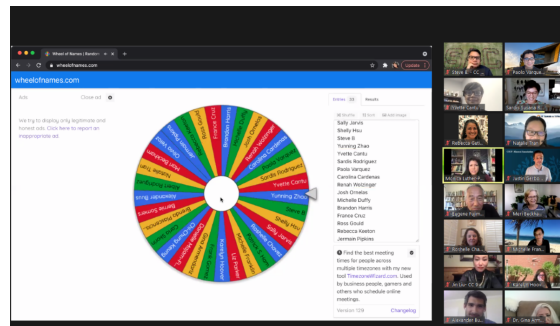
Wheel of Names | Random

wheelofnames.com

Update

wheelofnames.com

Ads

Close ad

We try to display only legitimate and honest ads. Click here to report an inappropriate ad.

Entries 28

Results

Shuffle

Sort

Add image

Sally Jarvis
Shelly Hsu
Steve R
Yunning Zhao
Yvette Cantu
Sandis Rodriguez
Paola Vargas
Carolina Cardenas
Renah Welzinger
Josh Ornelas
Michelle Duffy
Brandon Harris
Franca Cruz
Ross Gould
Rebecca Keeton
Jermom Pipkins

Yvette Cantu
Yunning Zhao
Shelly Hsu
Sally Jarvis
Sandis Rodriguez
Carolina Cardenas
Renah Welzinger
Josh Ornelas
Brandon Harris
Franca Cruz
Ross Gould
Rebecca Keeton
Alexander Ruiz
Gina Frazier
Rafael Gomez
Raleigh Houston
Liz Ryan
Steve R

Find the best meeting times for people across multiple timezones with my new tool TimezoneWizard.com. Used by business people, gamers and others who schedule online meetings.

Version 128

Changelog

Steve R
Paola Vargas
Yvette Cantu
Sandis Rodriguez
Rebecca Keeton
Michelle Luther
Jermom Pipkins
Eugene Patton
Mori Bashir
Michelle Fran
Antonia
Katelyn
Alexander R
Dr. Gina